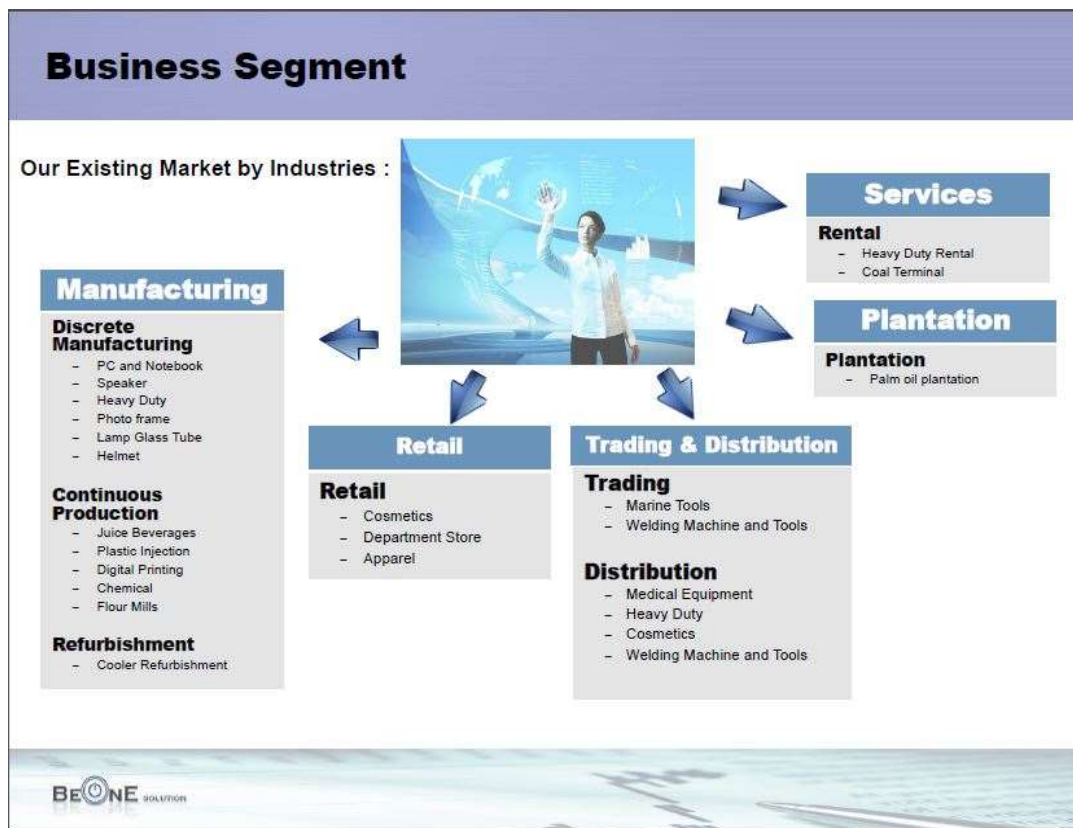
Business Segment

Our Existing Market by Industries :

Manufacturing

Discrete Manufacturing
- PC and Notebook
- Speaker
- Heavy Duty
- Photo frame
- Lamp Glass Tube
- Helmet

Continuous Production
- Juice Beverages
- Plastic Injection
- Digital Printing
- Chemical
- Flour Mills

Refurbishment
- Cooler Refurbishment

Retail

Retail
- Cosmetics
- Department Store
- Apparel

Trading & Distribution

Trading
- Marine Tools
- Welding Machine and Tools

Distribution
- Medical Equipment
- Heavy Duty
- Cosmetics
- Welding Machine and Tools

Services

Rental
- Heavy Duty Rental
- Coal Terminal

Plantation

Plantation
- Palm oil plantation

BEONE SOLUTION